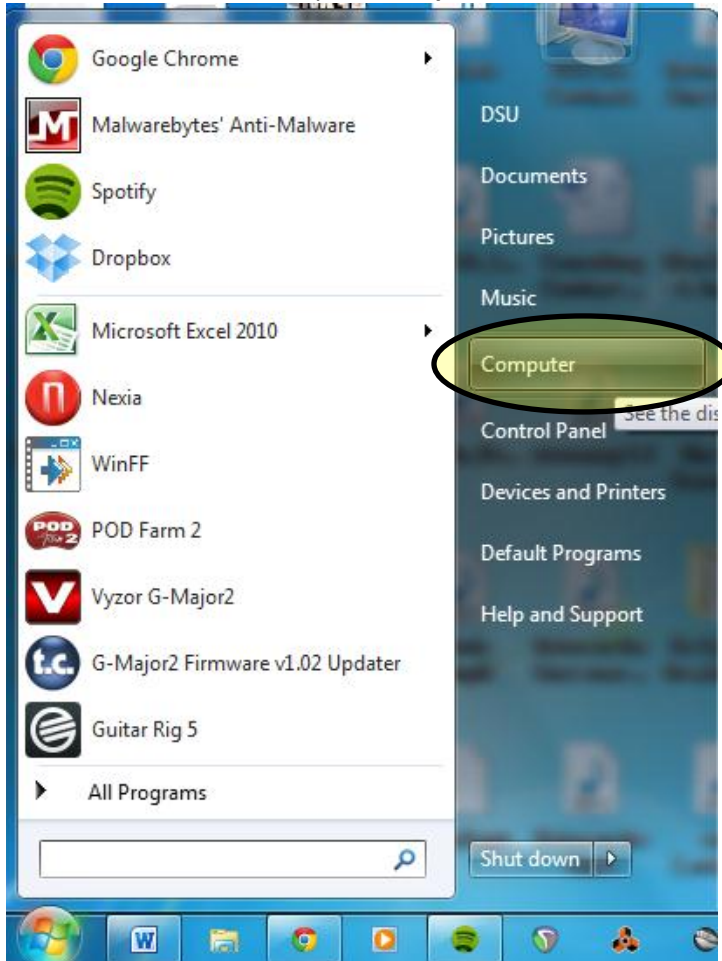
Google Chrome
Malwarebytes' Anti-Malware
Spotify
Dropbox
Microsoft Excel 2010
Nexia
WinFF
POD Farm 2
Vyzor G-Major2
G-Major2 Firmware v1.02 Updater
Guitar Rig 5
All Programs

DSU
Documents
Pictures
Music
Computer
See the dis
Control Panel
Devices and Printers
Default Programs
Help and Support
Shut down